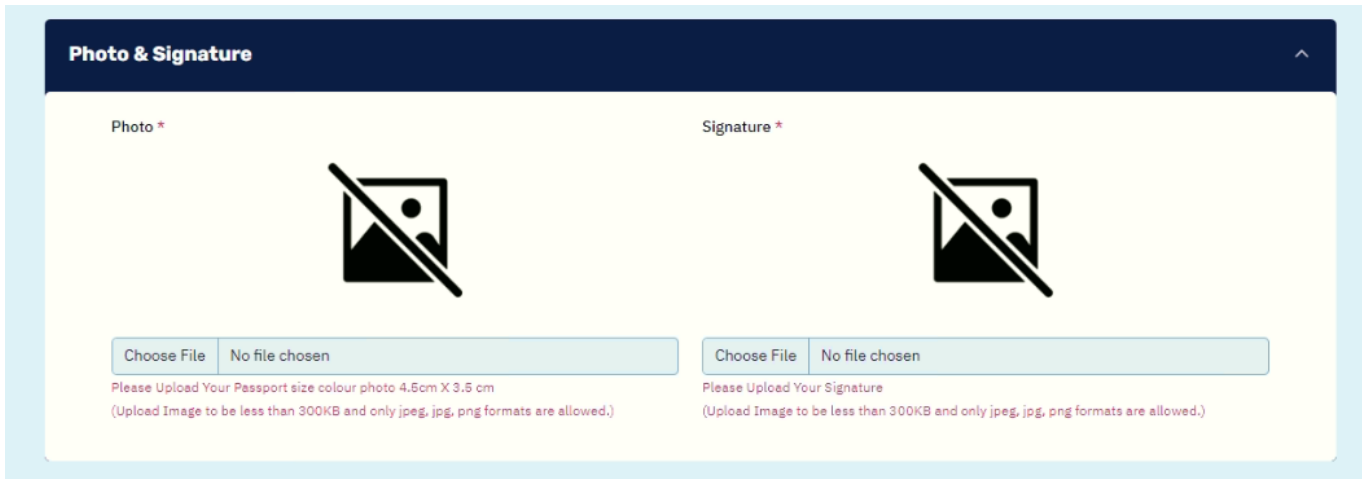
Photo & Signature

Photo *

Choose File No file chosen

Please Upload Your Passport size colour photo 4.5cm X 3.5 cm

(Upload Image to be less than 300KB and only jpeg, jpg, png formats are allowed.)

Signature *

Choose File No file chosen

Please Upload Your Signature

(Upload Image to be less than 300KB and only jpeg, jpg, png formats are allowed.)